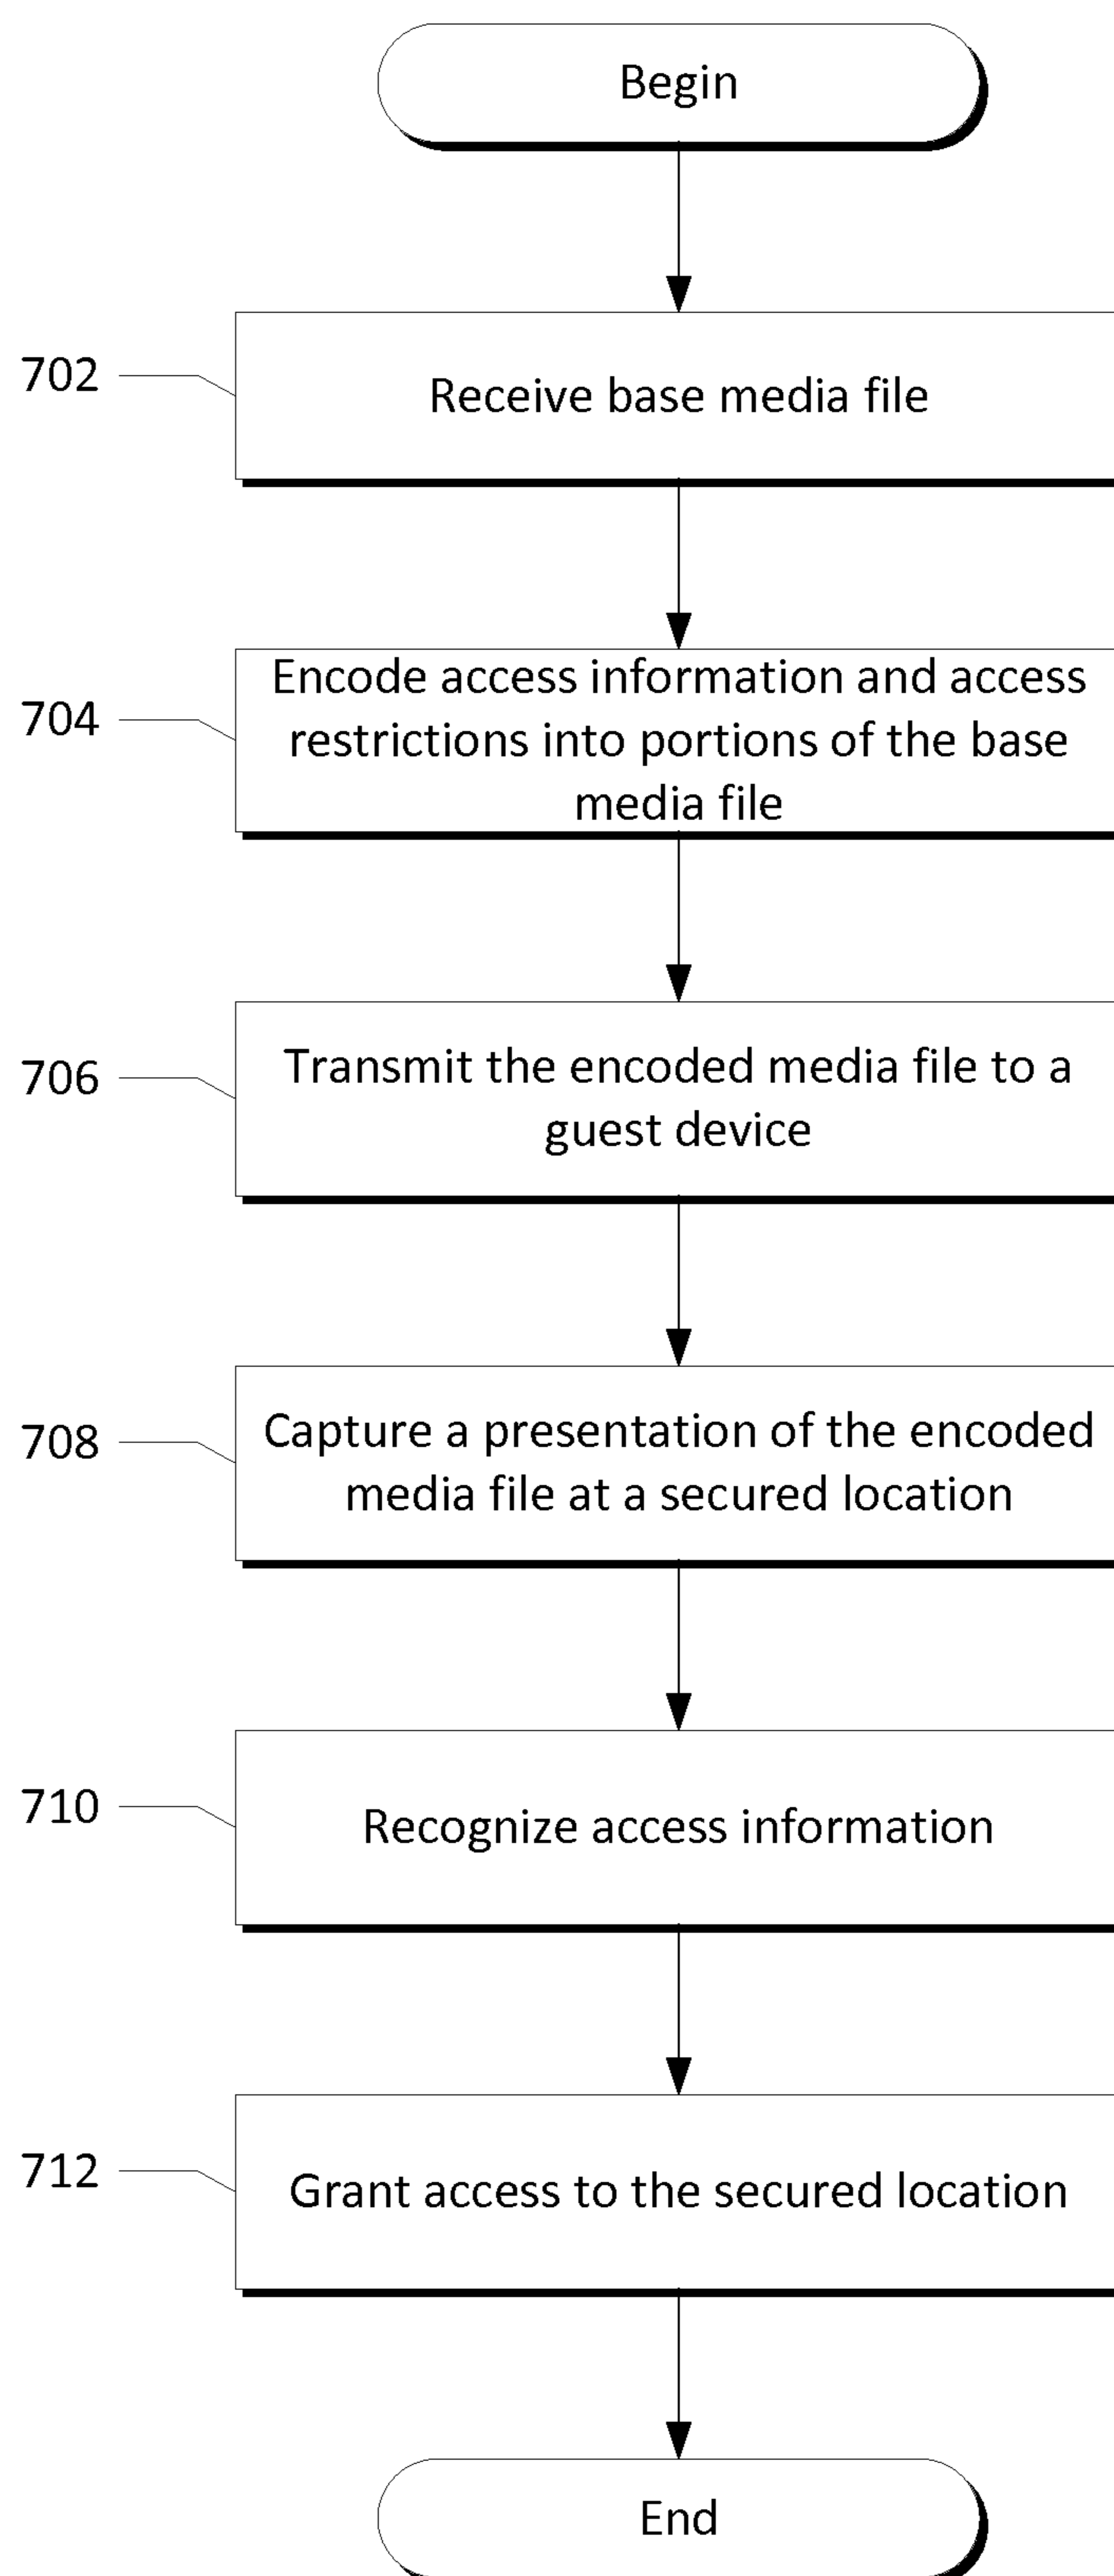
Begin

702

Receive base media file

704

Encode access information and access restrictions into portions of the base media file

706

Transmit the encoded media file to a guest device

708

Capture a presentation of the encoded media file at a secured location

710

Recognize access information

712

Grant access to the secured location

End